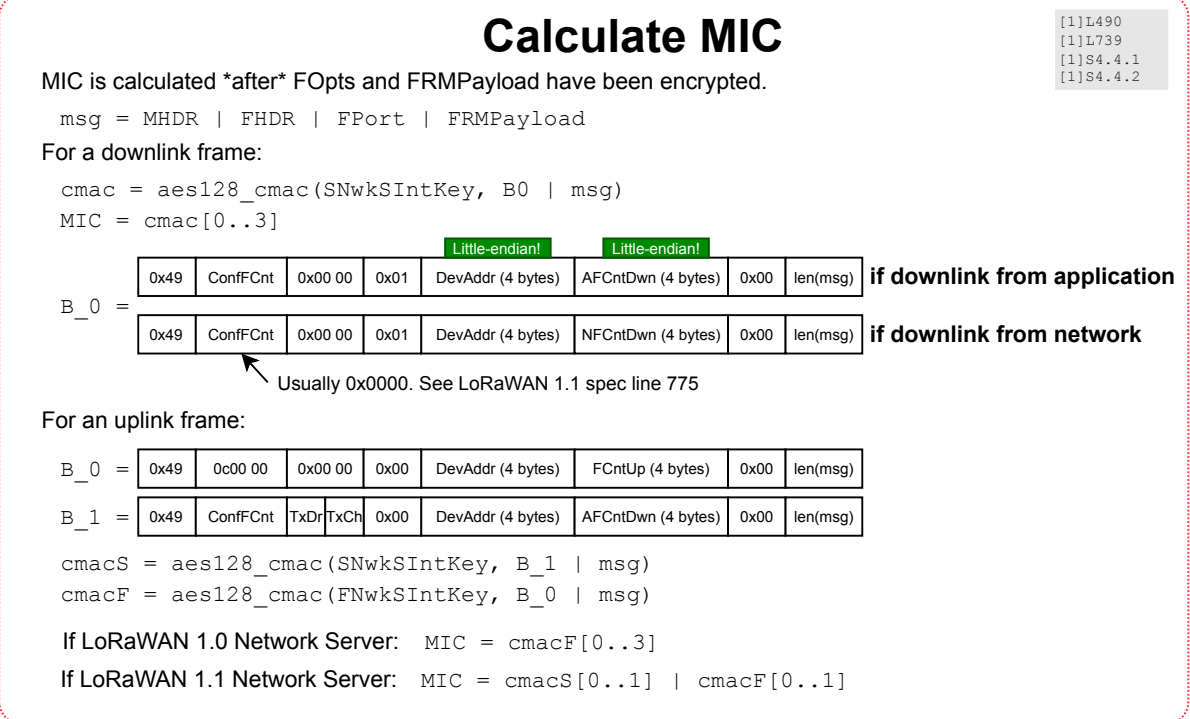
Calculate MIC

[1]L490
[1]L739
[1]S4.4.1
[1]S4.4.2

MIC is calculated *after* FOpts and FRMPayload have been encrypted.

msg = MHDR | FHDR | FPort | FRMPayload

For a downlink frame:

cmac = aes128_cmac(SNwkSIntKey, B0 | msg)
MIC = cmac[0..3]

Little-endian! Little-endian!

B_0 =

| 0x49 | ConfFCnt | 0x00 00 | 0x01 | DevAddr (4 bytes) | AFCntDwn (4 bytes) | 0x00 | len(msg) |
|---|---|---|---|---|---|---|---|
| 0x49 | ConfFCnt | 0x00 00 | 0x01 | DevAddr (4 bytes) | NFCntDwn (4 bytes) | 0x00 | len(msg) |

if downlink from application
if downlink from network

Usually 0x0000. See LoRaWAN 1.1 spec line 775

For an uplink frame:

B_0 =
| 0x49 | 0c00 00 | 0x00 00 | 0x00 | DevAddr (4 bytes) | FCntUp (4 bytes) | 0x00 | len(msg) |
|---|---|---|---|---|---|---|---|

B_1 =
| 0x49 | ConfFCnt | TxDr | TxCh | 0x00 | DevAddr (4 bytes) | AFCntDwn (4 bytes) | 0x00 | len(msg) |
|---|---|---|---|---|---|---|---|---|

cmacS = aes128_cmac(SNwkSIntKey, B_1 | msg)
cmacF = aes128_cmac(FNwkSIntKey, B_0 | msg)

If LoRaWAN 1.0 Network Server: MIC = cmacF[0..3]
If LoRaWAN 1.1 Network Server: MIC = cmacS[0..1] | cmacF[0..1]